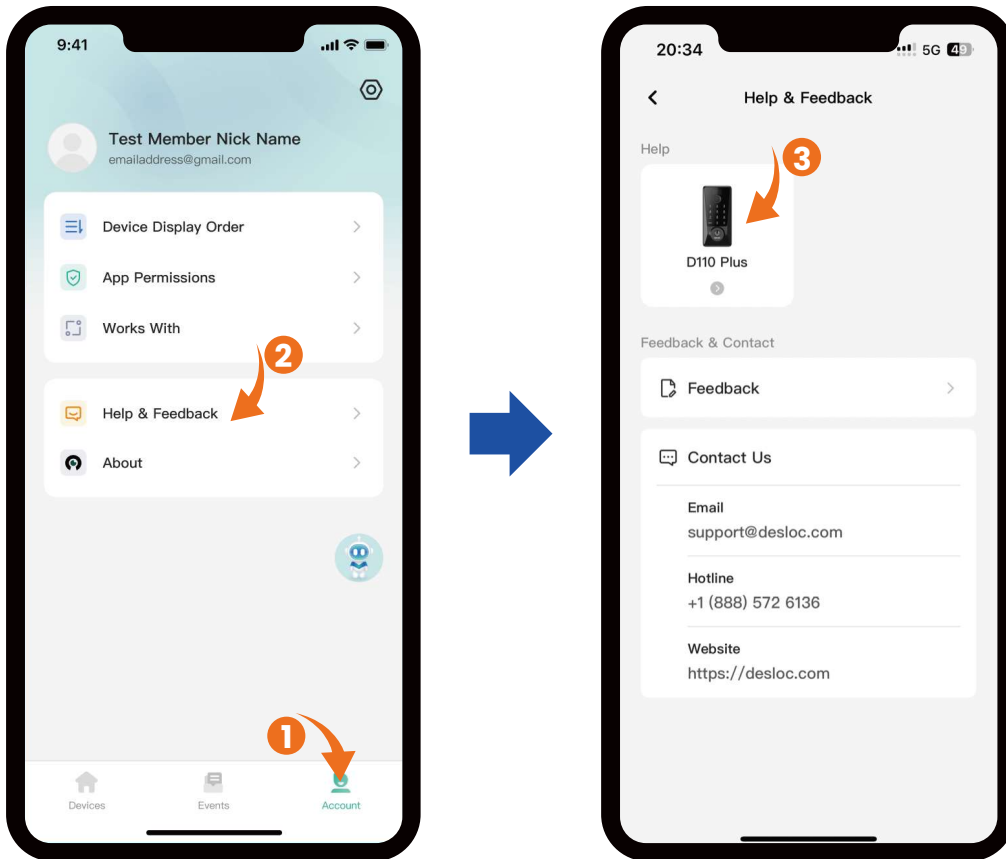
9:41

Test Member Nick Name
emailaddress@gmail.com

Device Display Order

App Permissions

Works With

2

Help & Feedback

About

1

Devices
Events
Account

20:34
5G 49

Help & Feedback

Help

3

D110 Plus

Feedback & Contact

Feedback

Contact Us

Email
support@desloc.com

Hotline
+1 (888) 572 6136

Website
https://desloc.com